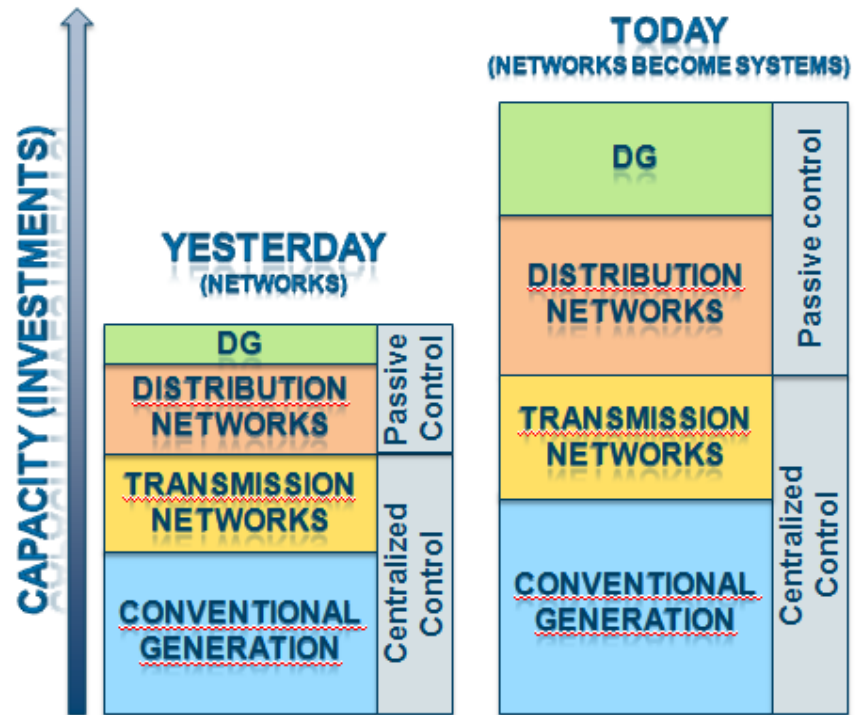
CAPACITY (INVESTMENTS)

YESTERDAY
(NETWORKS)

DG
DISTRIBUTION NETWORKS
TRANSMISSION NETWORKS
CONVENTIONAL GENERATION

Passive Control
Centralized Control

TODAY
(NETWORKS BECOME SYSTEMS)

DG
DISTRIBUTION NETWORKS
TRANSMISSION NETWORKS
CONVENTIONAL GENERATION

Passive control
Centralized Control